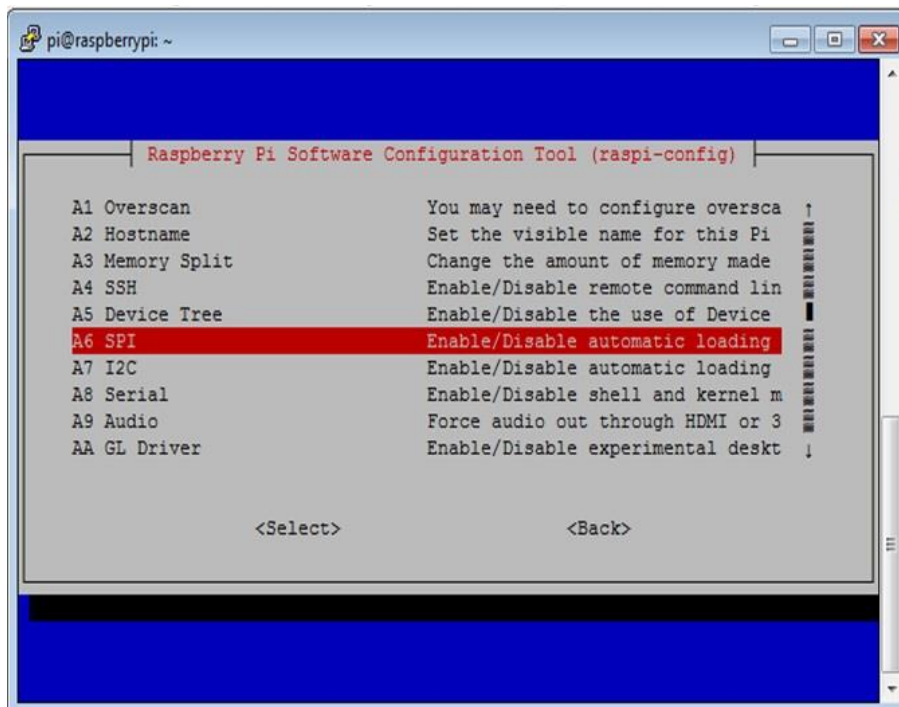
pi@raspberrypi: ~

Raspberry Pi Software Configuration Tool (raspi-config)

| | |
|---|---|
| A1 Overscan | You may need to configure oversca |
| A2 Hostname | Set the visible name for this Pi |
| A3 Memory Split | Change the amount of memory made |
| A4 SSH | Enable/Disable remote command lin |
| A5 Device Tree | Enable/Disable the use of Device |
| A6 SPI | Enable/Disable automatic loading |
| A7 I2C | Enable/Disable automatic loading |
| A8 Serial | Enable/Disable shell and kernel m |
| A9 Audio | Force audio out through HDMI or 3 |
| AA GL Driver | Enable/Disable experimental deskt |

<Select> <Back>